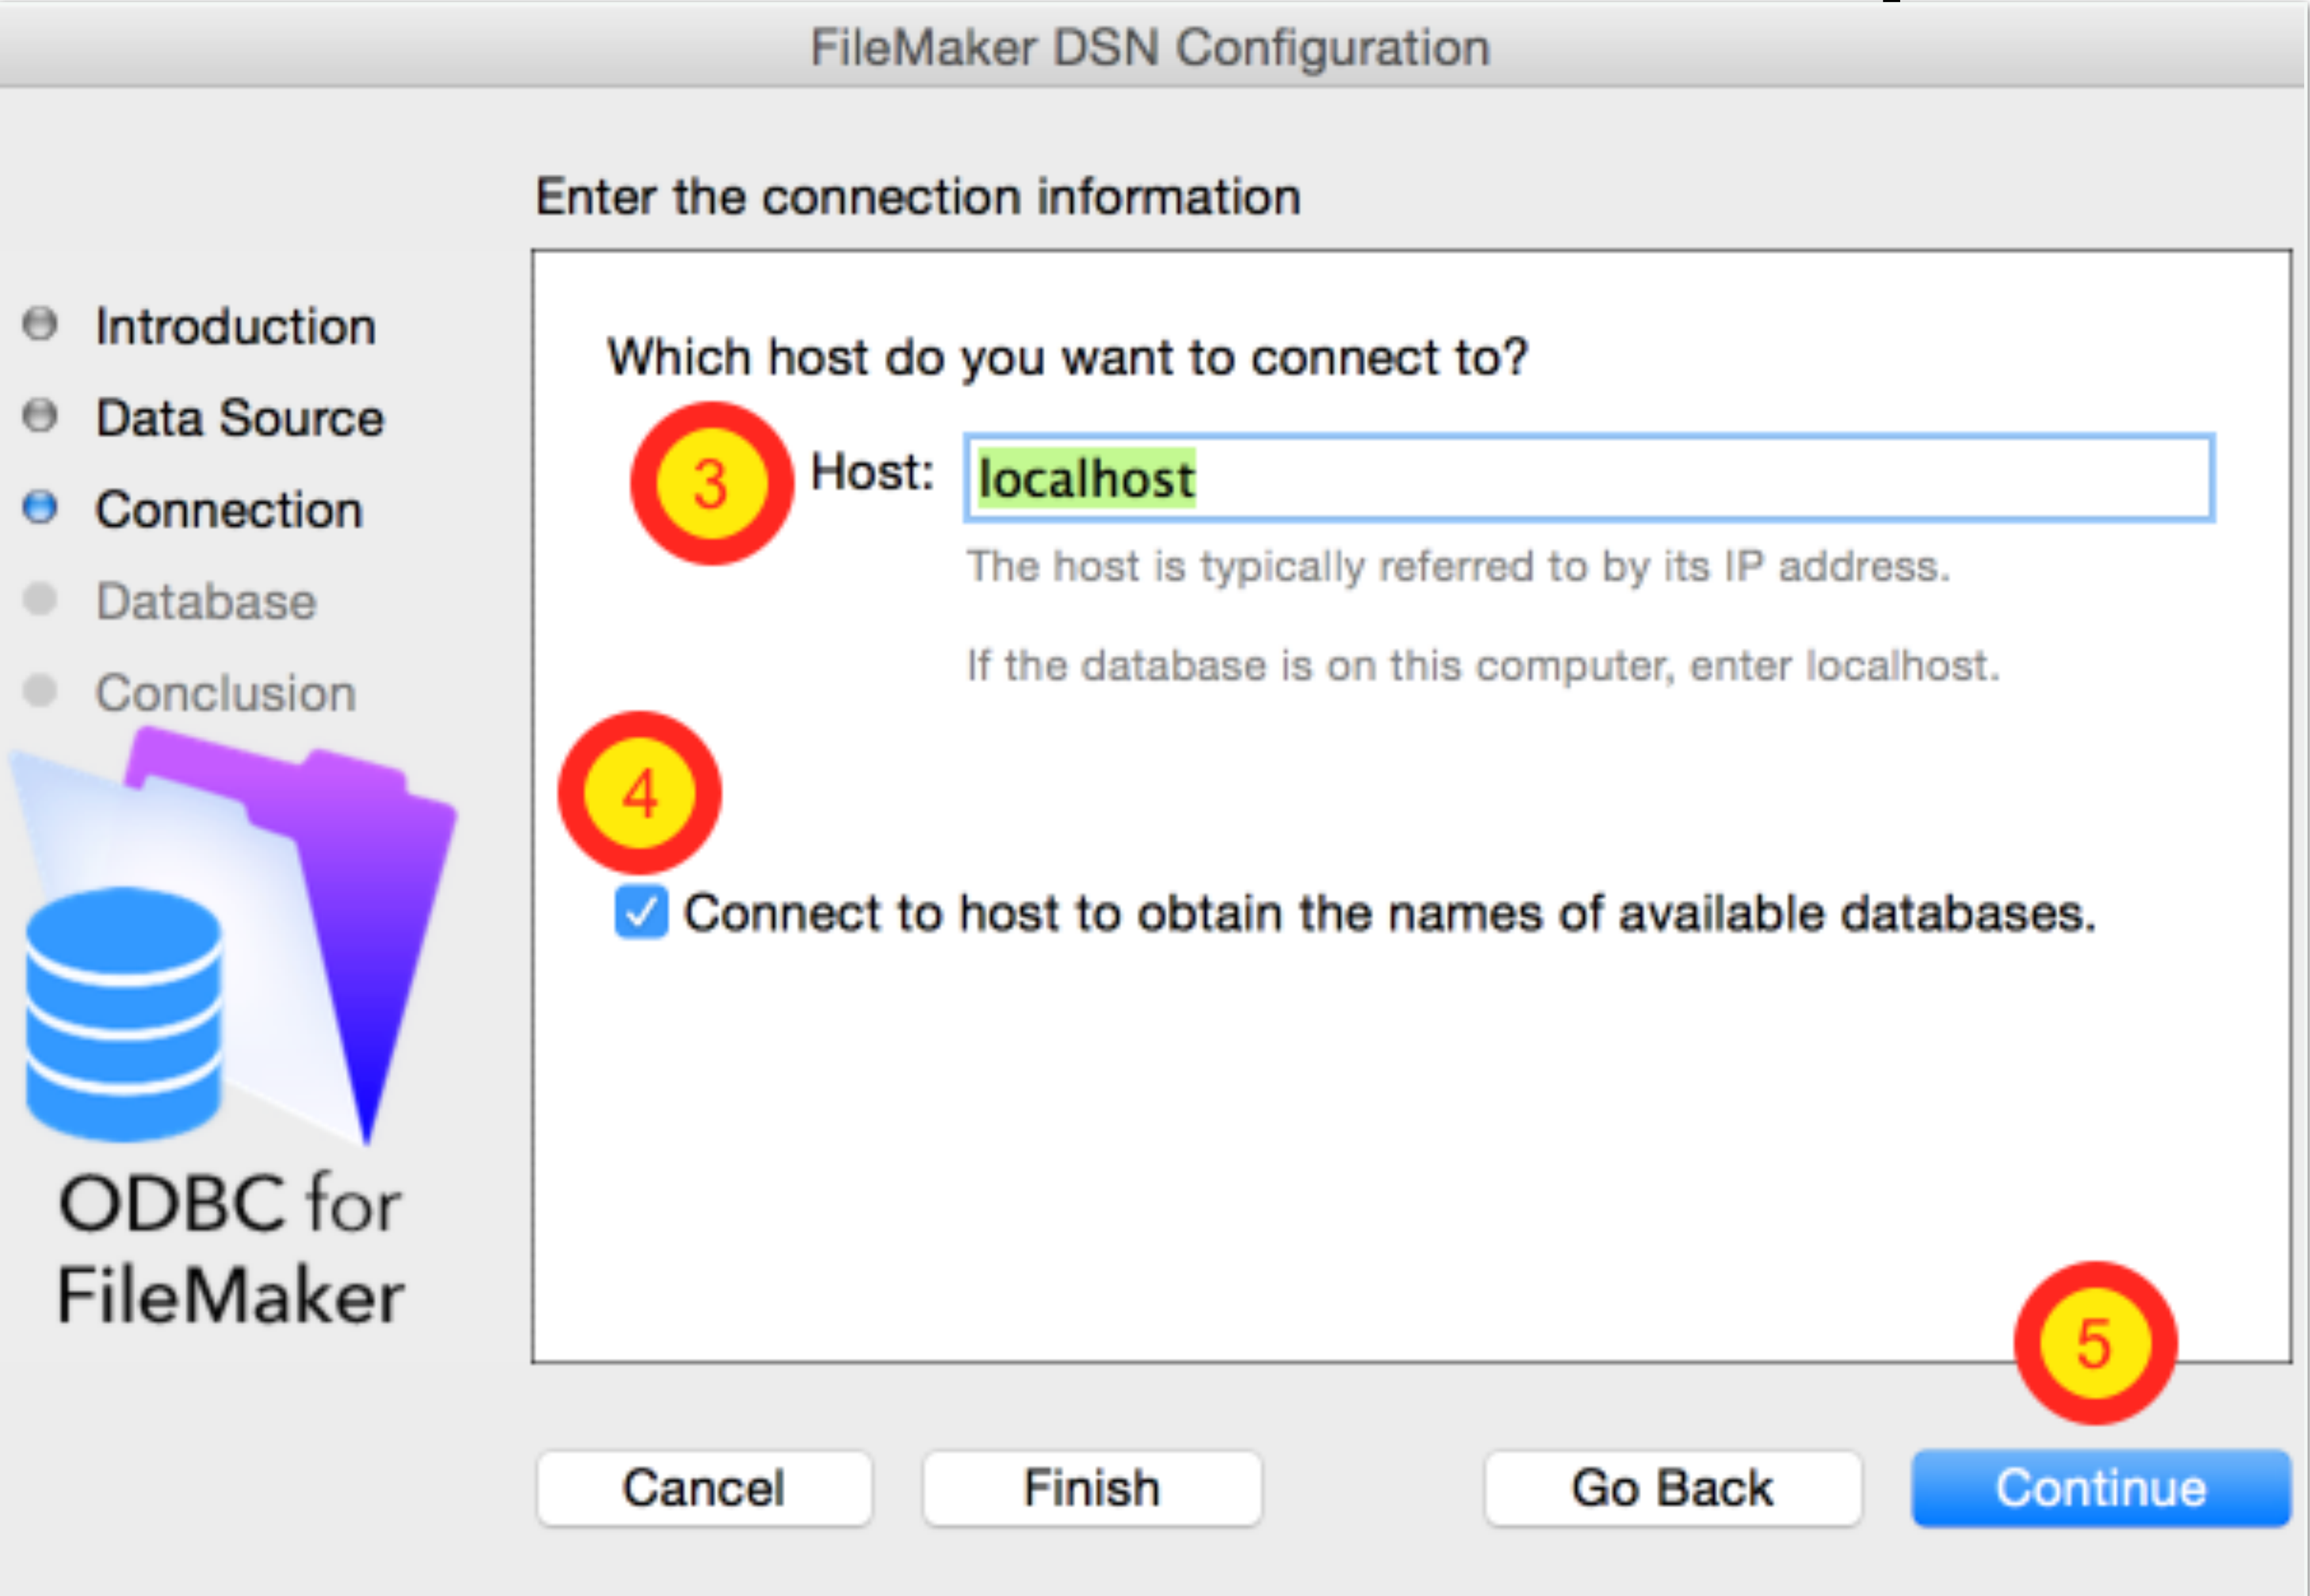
FileMaker DSN Configuration

Enter the connection information

Introduction
Data Source
Connection
Database
Conclusion

ODBC for FileMaker

Which host do you want to connect to?

3

Host: localhost

The host is typically referred to by its IP address.

If the database is on this computer, enter localhost.

4

Connect to host to obtain the names of available databases.

5

Cancel
Finish
Go Back
Continue